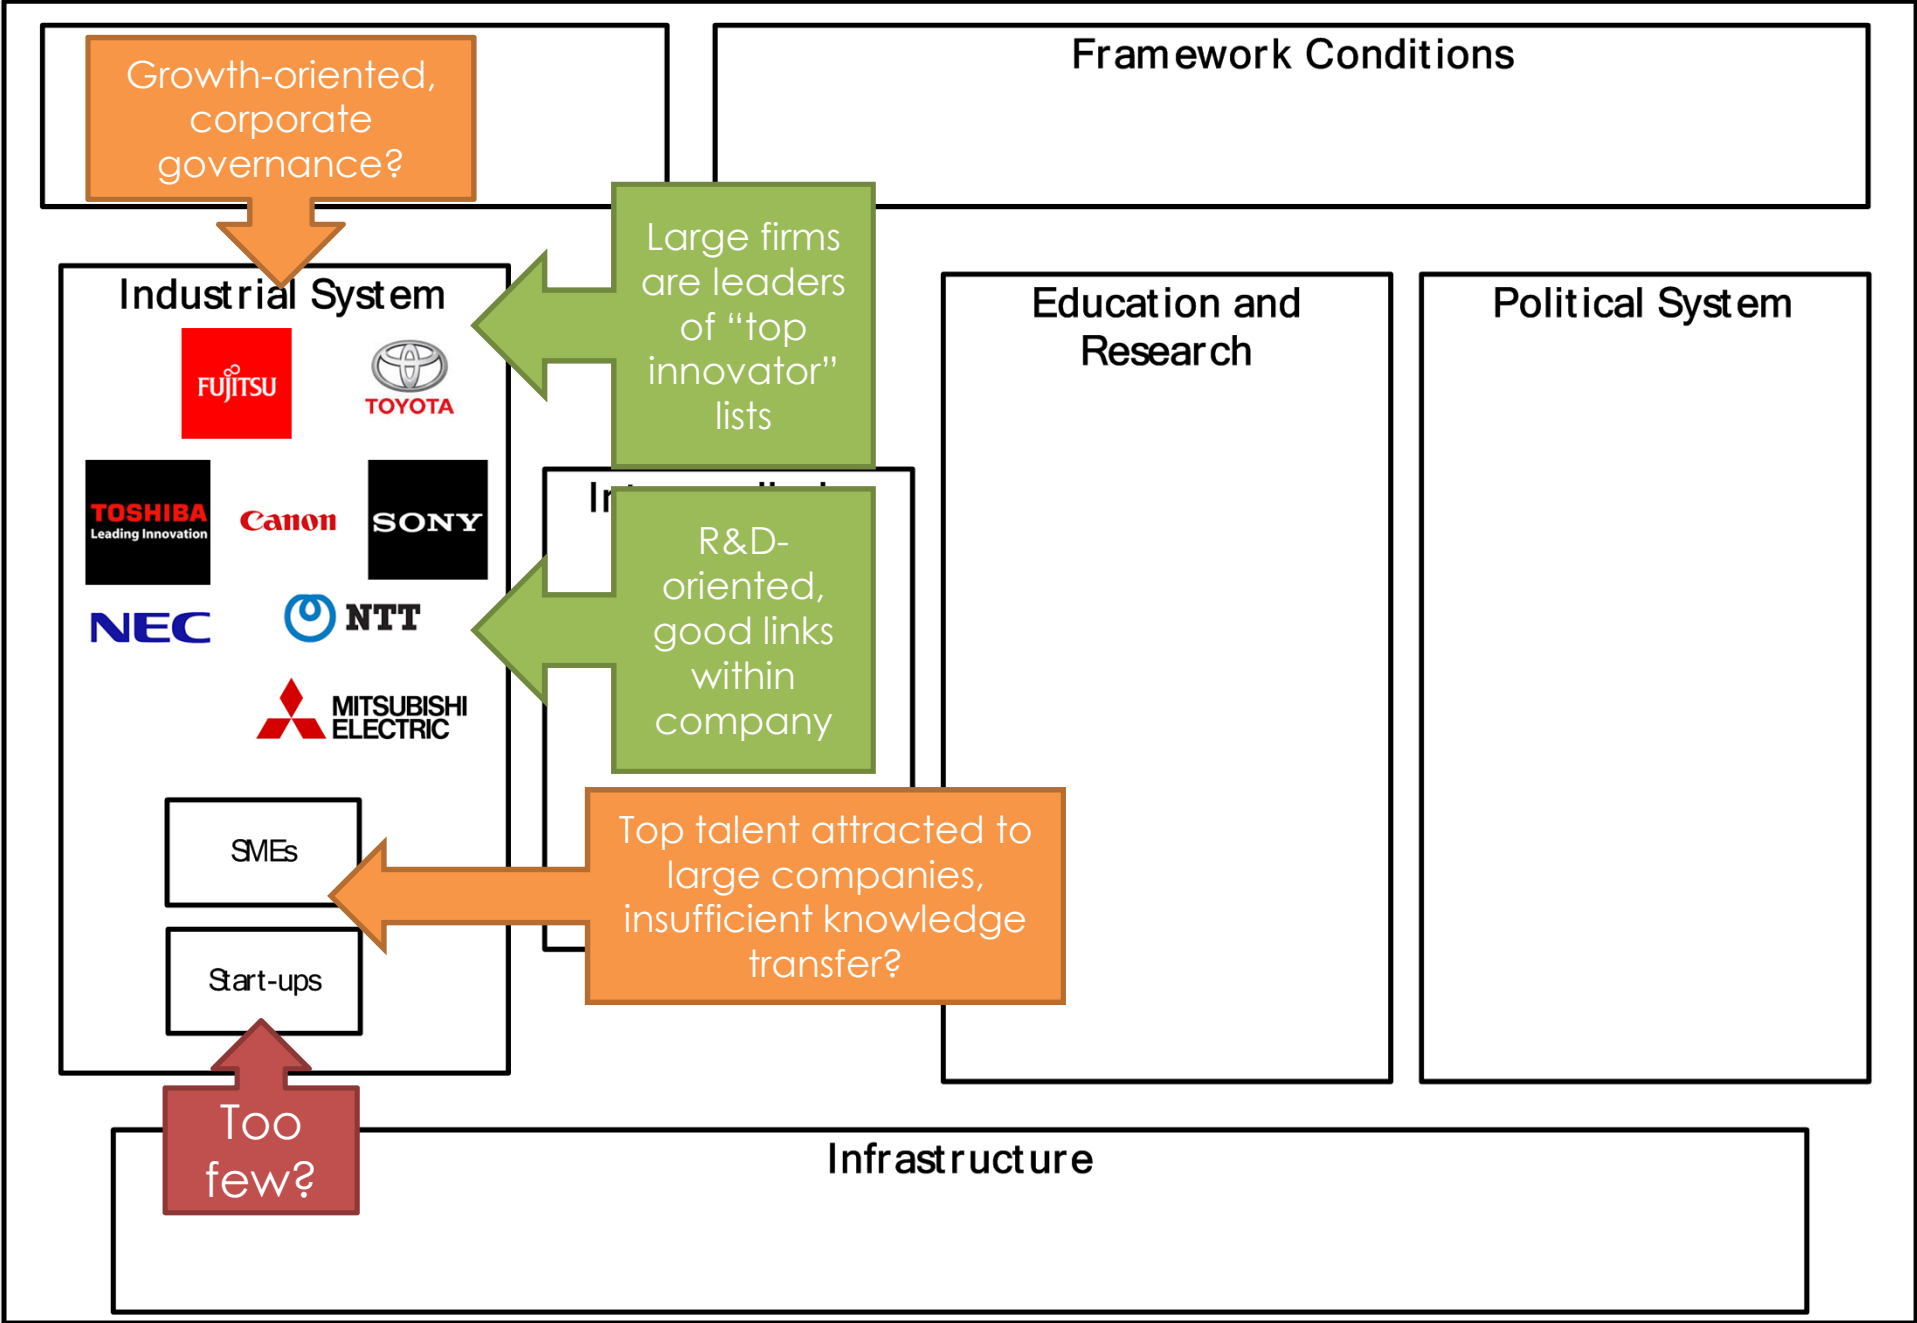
Growth-oriented, corporate governance?

Framework Conditions

Large firms are leaders of "top innovator" lists

Industrial System

FUJITSU

TOYOTA

TOSHIBA Leading Innovation

Canon

SONY

NEC

NTT

MITSUBISHI ELECTRIC

Education and Research

Political System

In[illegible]

R&D-oriented, good links within company

SMEs

Start-ups

Top talent attracted to large companies, insufficient knowledge transfer?

Too few?

Infrastructure